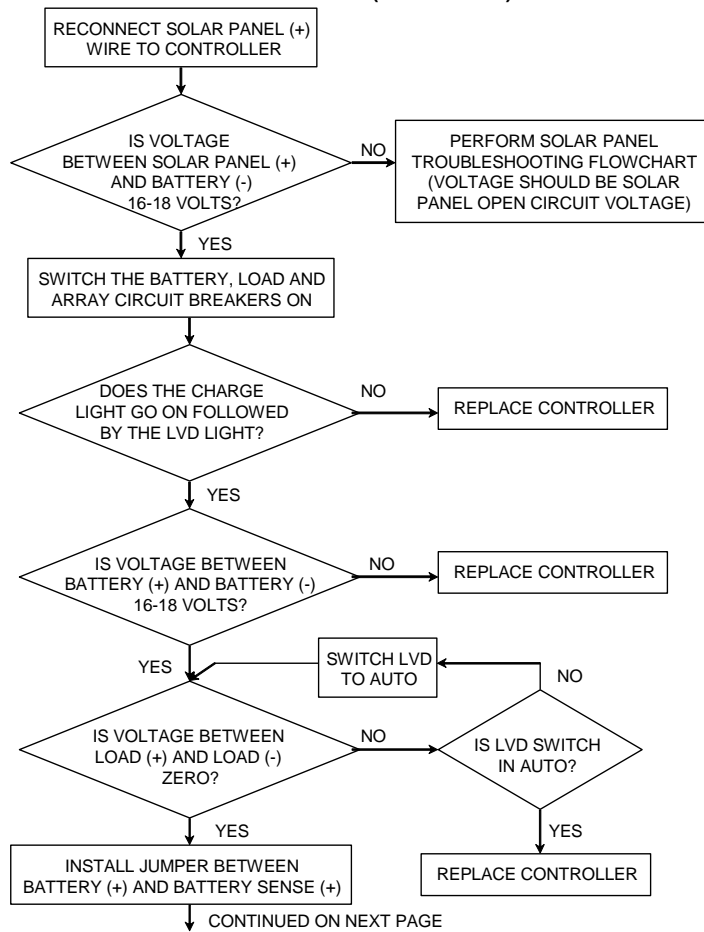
RECONNECT SOLAR PANEL (+) WIRE TO CONTROLLER

IS VOLTAGE BETWEEN SOLAR PANEL (+) AND BATTERY (-) 16-18 VOLTS?

NO

PERFORM SOLAR PANEL TROUBLESHOOTING FLOWCHART (VOLTAGE SHOULD BE SOLAR PANEL OPEN CIRCUIT VOLTAGE)

YES

SWITCH THE BATTERY, LOAD AND ARRAY CIRCUIT BREAKERS ON

DOES THE CHARGE LIGHT GO ON FOLLOWED BY THE LVD LIGHT?

NO

REPLACE CONTROLLER

YES

IS VOLTAGE BETWEEN BATTERY (+) AND BATTERY (-) 16-18 VOLTS?

NO

REPLACE CONTROLLER

YES

SWITCH LVD TO AUTO

NO

IS VOLTAGE BETWEEN LOAD (+) AND LOAD (-) ZERO?

NO

IS LVD SWITCH IN AUTO?

YES

YES

INSTALL JUMPER BETWEEN BATTERY (+) AND BATTERY SENSE (+)

REPLACE CONTROLLER

CONTINUED ON NEXT PAGE